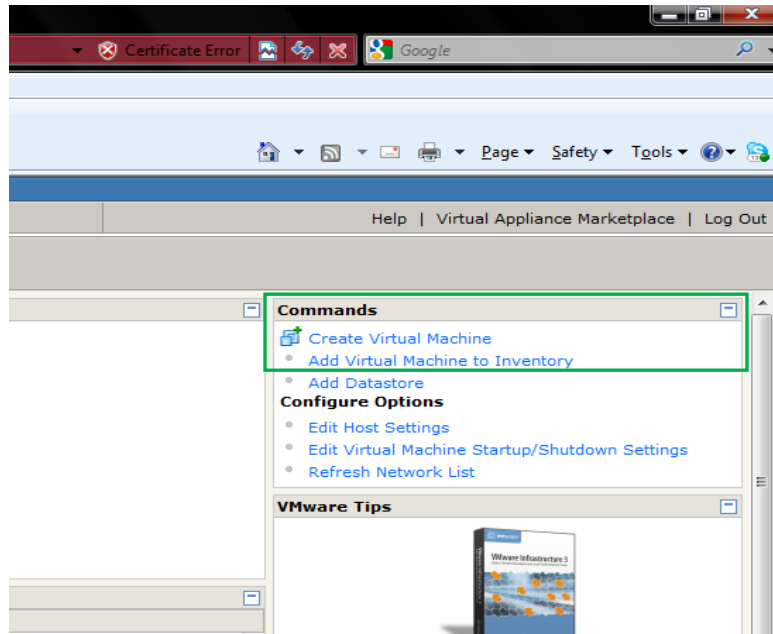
Certificate Error
Google
Page ▾ Safety ▾ Tools ▾
Help | Virtual Appliance Marketplace | Log Out
Commands
Create Virtual Machine
Add Virtual Machine to Inventory
Add Datastore
Configure Options
Edit Host Settings
Edit Virtual Machine Startup/Shutdown Settings
Refresh Network List
VMware Tips
VMware Infrastructure 3